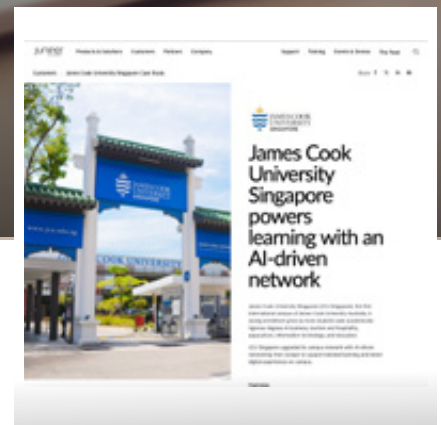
JUNIPER Products & Solutions Customers Partners Company Support Training Events & Stories Buy Now

Customers James Cook University Singapore Case Study

Share

JAMES COOK UNIVERSITY SINGAPORE

James Cook University Singapore powers learning with an AI-driven network

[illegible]

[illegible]

JAMES COOK UNIVERSITY

JAMES COOK UNIVERSITY